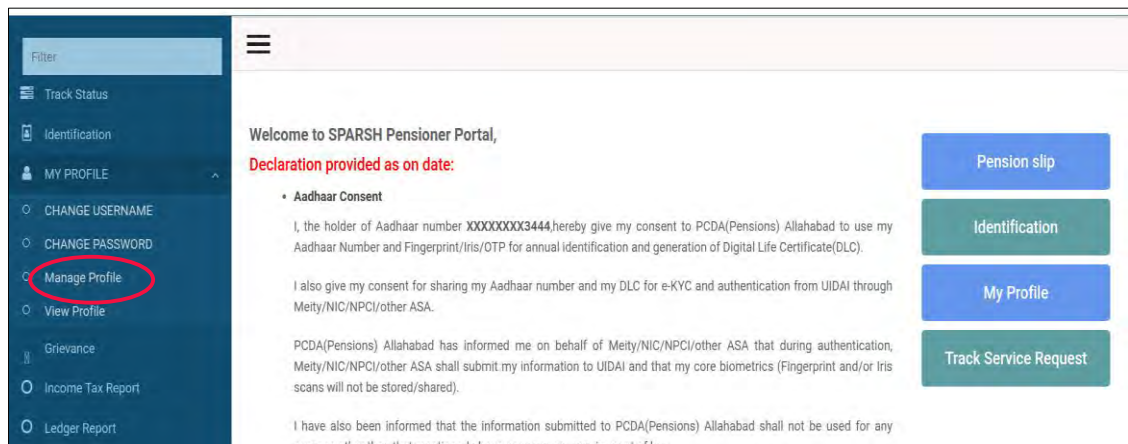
Filter

Track Status

Identification

MY PROFILE

CHANGE USERNAME

CHANGE PASSWORD

Manage Profile

View Profile

Grievance

Income Tax Report

Ledger Report

Welcome to SPARSH Pensioner Portal,

Declaration provided as on date:

• Aadhaar Consent

I, the holder of Aadhaar number **XXXXXXXX3444**,hereby give my consent to PCDA(Pensions) Allahabad to use my Aadhaar Number and Fingerprint/Iris/OTP for annual identification and generation of Digital Life Certificate(DLC).

I also give my consent for sharing my Aadhaar number and my DLC for e-KYC and authentication from UIDAI through Meity/NIC/NPCI/other ASA.

PCDA(Pensions) Allahabad has informed me on behalf of Meity/NIC/NPCI/other ASA that during authentication, Meity/NIC/NPCI/other ASA shall submit my information to UIDAI and that my core biometrics (Fingerprint and/or Iris scans will not be stored/shared).

I have also been informed that the information submitted to PCDA(Pensions) Allahabad shall not be used for any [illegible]

Pension slip

Identification

My Profile

Track Service Request